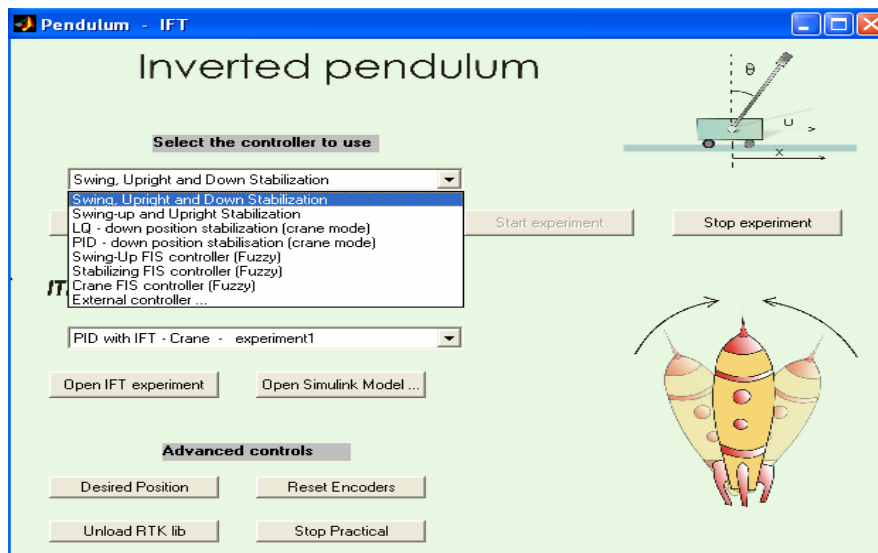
Pendulum - IFT

Inverted pendulum

θ

U

x

Select the controller to use

Swing, Upright and Down Stabilization

Swing, Upright and Down Stabilization
Swing-up and Upright Stabilization
LQ - down position stabilization (crane mode)
PID - down position stabilisation (crane mode)
Swing-Up FIS controller (Fuzzy)
Stabilizing FIS controller (Fuzzy)
Crane FIS controller (Fuzzy)
External controller ...

Start experiment

Stop experiment

IT

PID with IFT - Crane - experiment1

Open IFT experiment

Open Simulink Model ...

Advanced controls

Desired Position

Reset Encoders

Unload RTK lib

Stop Practical